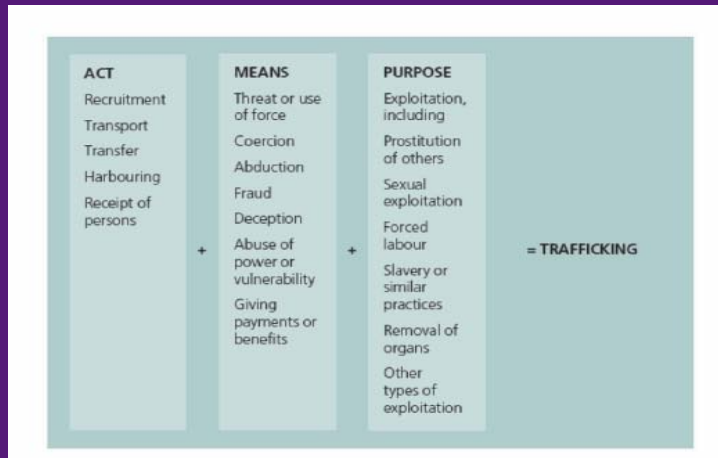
ACT
Recruitment
Transport
Transfer
Harbouring
Receipt of persons

+

MEANS
Threat or use of force
Coercion
Abduction
Fraud
Deception
Abuse of power or vulnerability
Giving payments or benefits

+

PURPOSE
Exploitation, including
Prostitution of others
Sexual exploitation
Forced labour
Slavery or similar practices
Removal of organs
Other types of exploitation

= TRAFFICKING